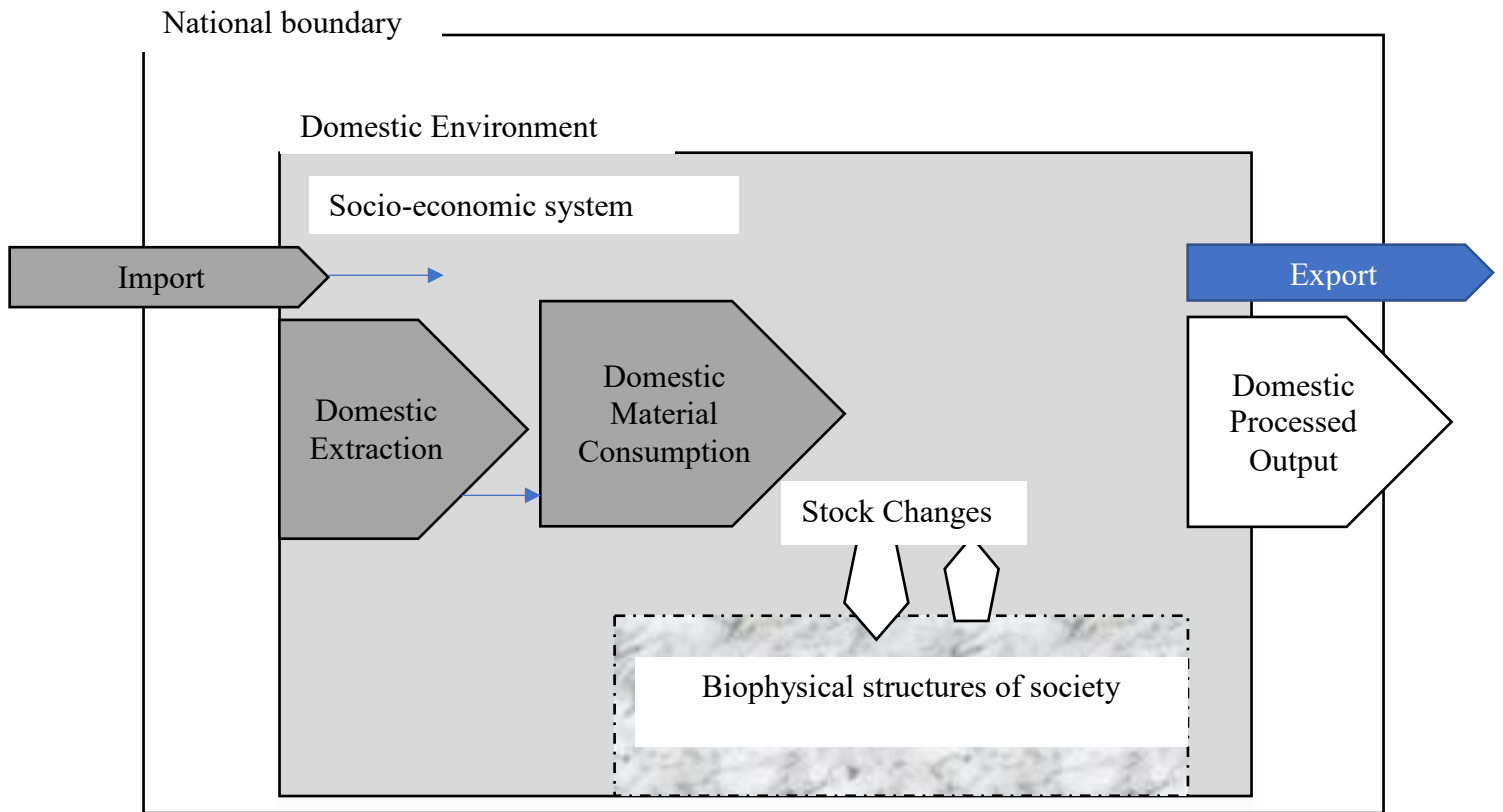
National boundary

Domestic Environment

Socio-economic system

Import

Export

Domestic Extraction

Domestic Material Consumption

Domestic Processed Output

Stock Changes

Biophysical structures of society